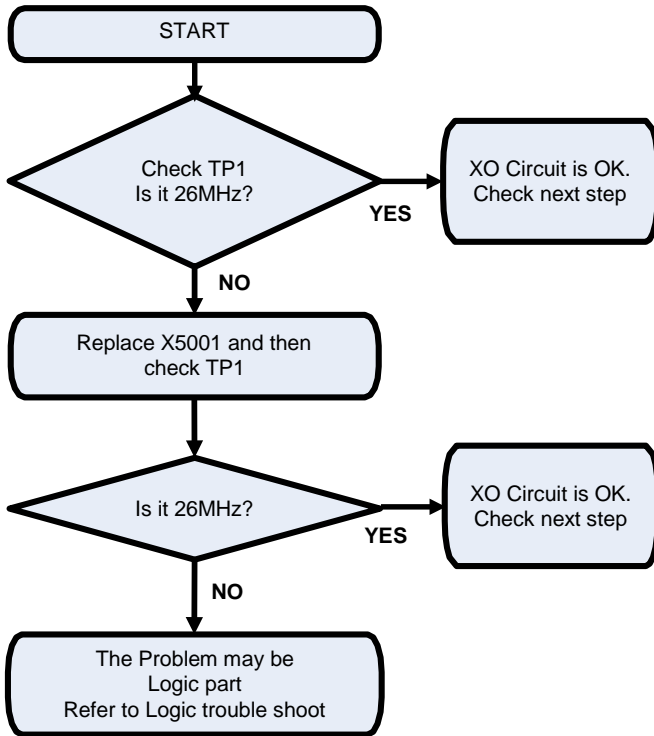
START

Check TP1
Is it 26MHz?

YES

XO Circuit is OK.
Check next step

NO

Replace X5001 and then
check TP1

Is it 26MHz?

YES

XO Circuit is OK.
Check next step

NO

The Problem may be
Logic part
Refer to Logic trouble shoot